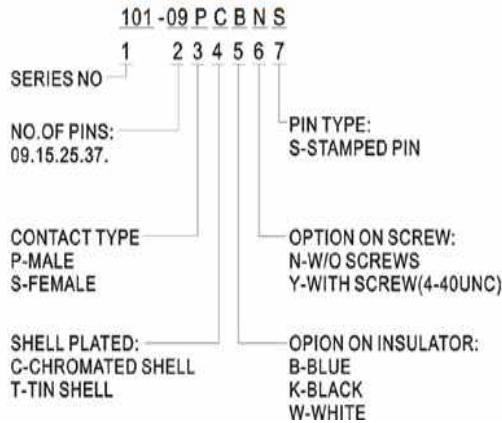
101 -09 P C B N S
1 2 3 4 5 6 7

SERIES NO

NO.OF PINS:
09.15.25.37.

PIN TYPE:
S-STAMPED PIN

CONTACT TYPE
P-MALE
S-FEMALE

OPTION ON SCREW:
N-W/O SCREWS
Y-WITH SCREW(4-40UNC)

SHELL PLATED:
C-CHROMATED SHELL
T-TIN SHELL

OPION ON INSULATOR:
B-BLUE
K-BLACK
W-WHITE